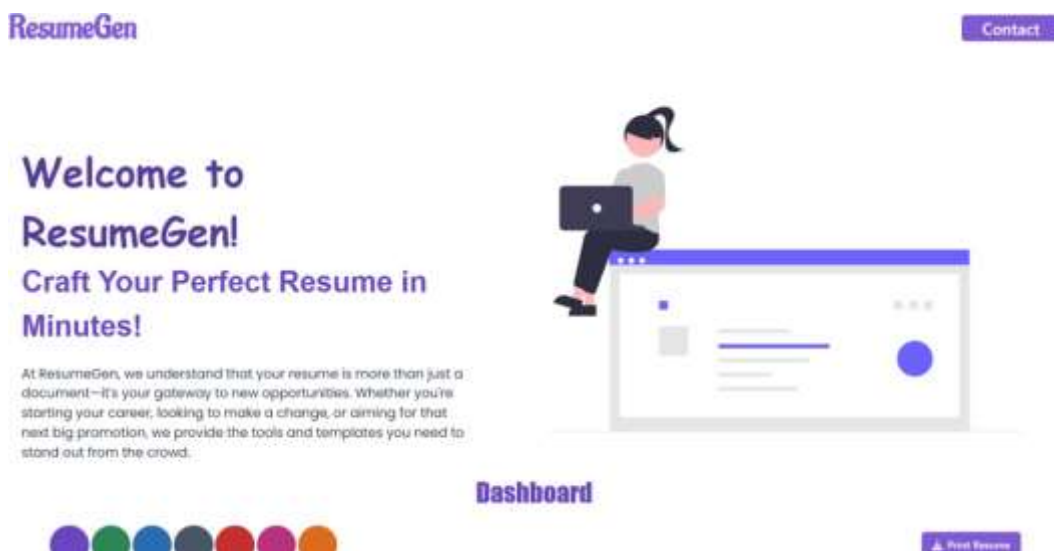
ResumeGen

Contact

Welcome to ResumeGen!

Craft Your Perfect Resume in Minutes!

At ResumeGen, we understand that your resume is more than just a document—it's your gateway to new opportunities. Whether you're starting your career, looking to make a change, or aiming for that next big promotion, we provide the tools and templates you need to stand out from the crowd.

Dashboard

Print Resume